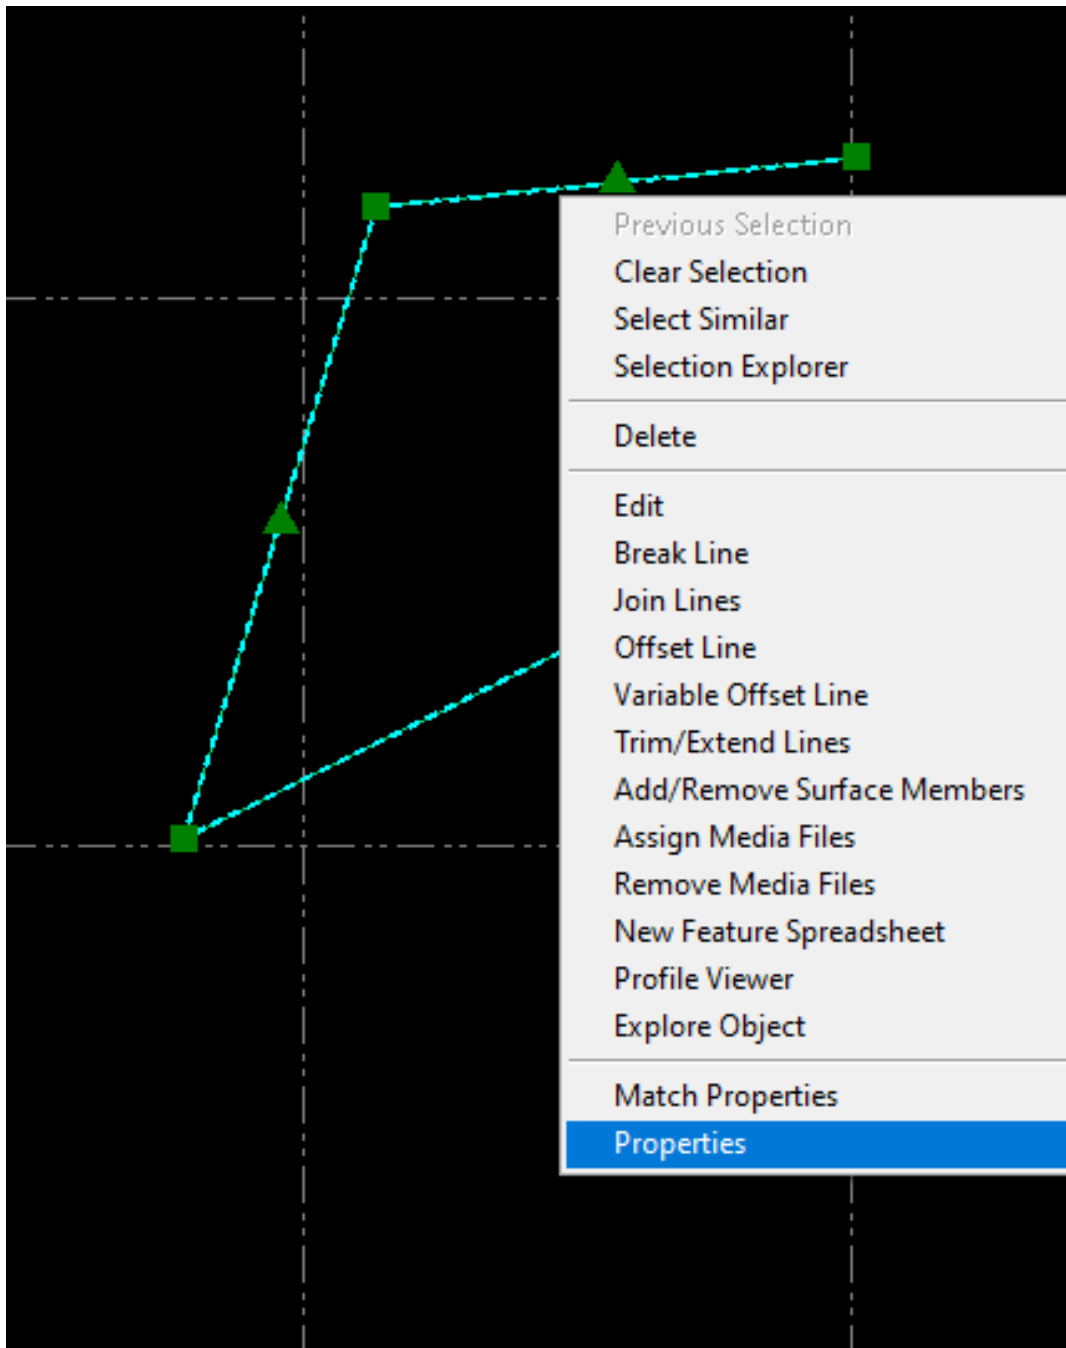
Previous Selection
Clear Selection
Select Similar
Selection Explorer

Delete

Edit
Break Line
Join Lines
Offset Line
Variable Offset Line
Trim/Extend Lines
Add/Remove Surface Members
Assign Media Files
Remove Media Files
New Feature Spreadsheet
Profile Viewer
Explore Object

Match Properties
Properties